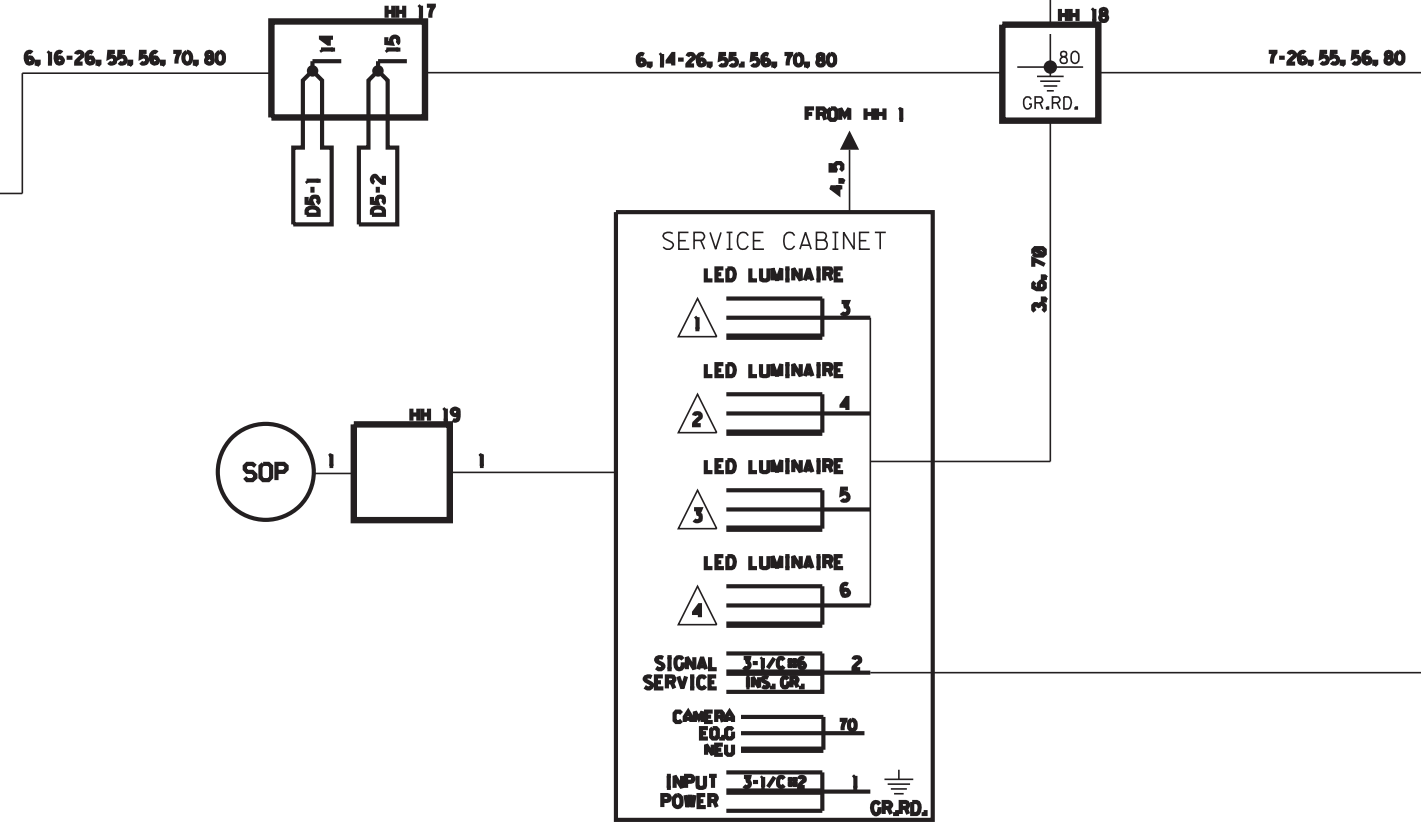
HH 17

6, 16-26, 55, 56, 70, 80

14

15

D5-1

D5-2

6, 14-26, 55, 56, 70, 80

HH 18

80

GR.RD.

7-26, 55, 56, 80

FROM HH 1

4, 5

3, 6, 70

SERVICE CABINET

LED LUMINAIRE

1

3

LED LUMINAIRE

2

4

LED LUMINAIRE

3

5

LED LUMINAIRE

4

6

SOP

1

HH 19

1

SIGNAL SERVICE

3-1/C#6

INS. GR.

2

CAMERA

EQ.G

NEU

70

INPUT POWER

3-1/C#2

1

GR.RD.